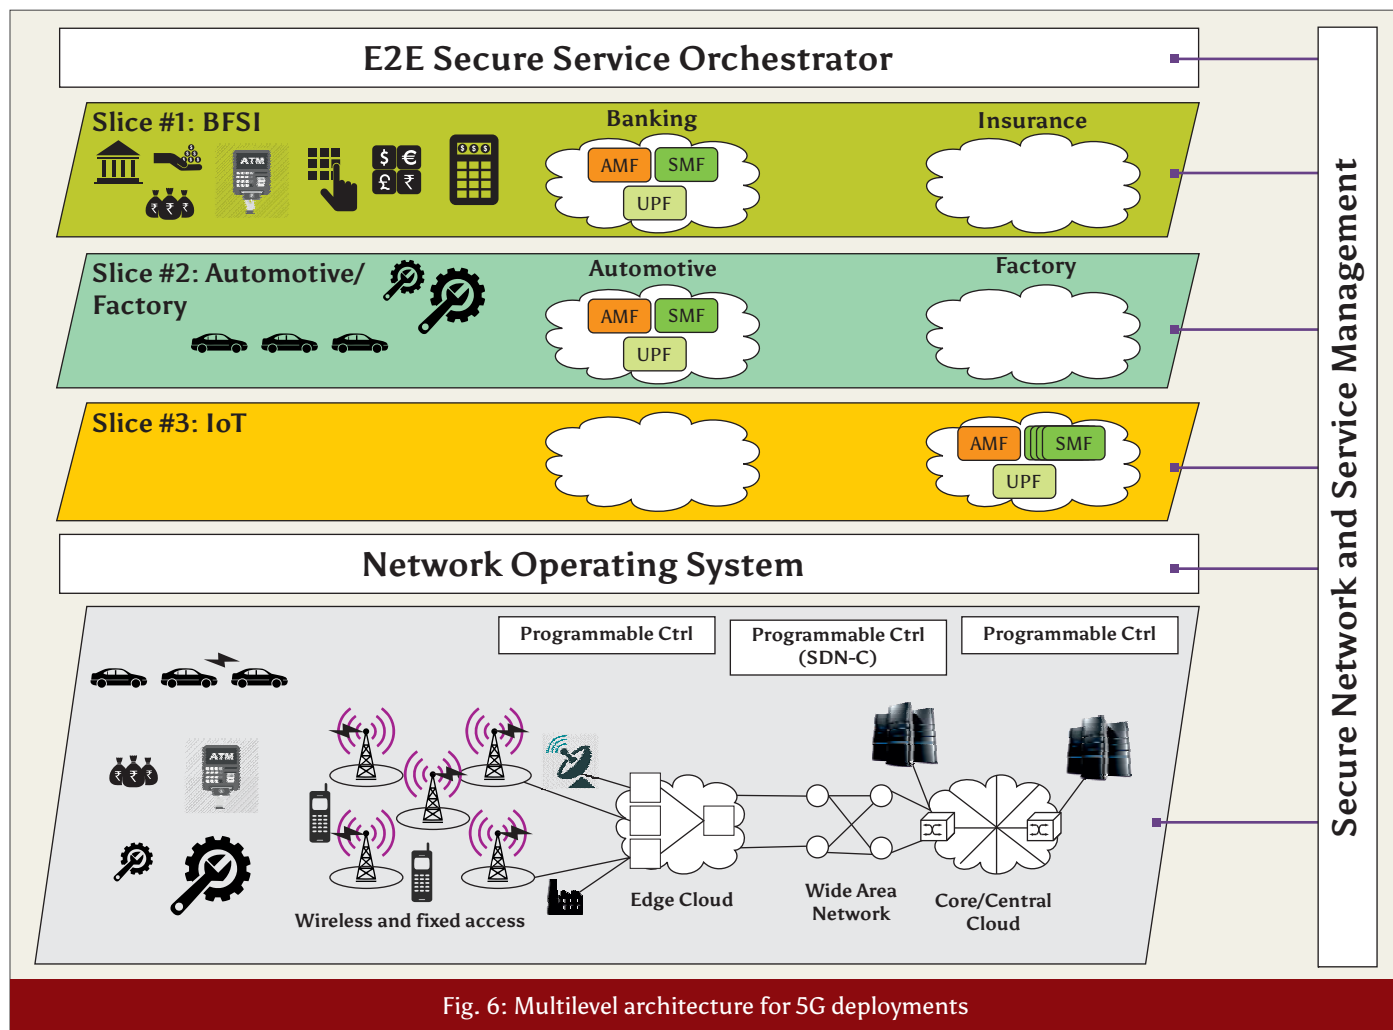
E2E Secure Service Orchestrator

Slice #1: BFSI

ATM

$ €
£ ₹

Banking

AMF SMF

UPF

Insurance

Slice #2: Automotive/ Factory

Automotive

AMF SMF

UPF

Factory

Slice #3: IoT

AMF SMF

UPF

Network Operating System

Programmable Ctrl

Programmable Ctrl (SDN-C)

Programmable Ctrl

ATM

Wireless and fixed access

Edge Cloud

Wide Area Network

Core/Central Cloud

Secure Network and Service Management

Fig. 6: Multilevel architecture for 5G deployments